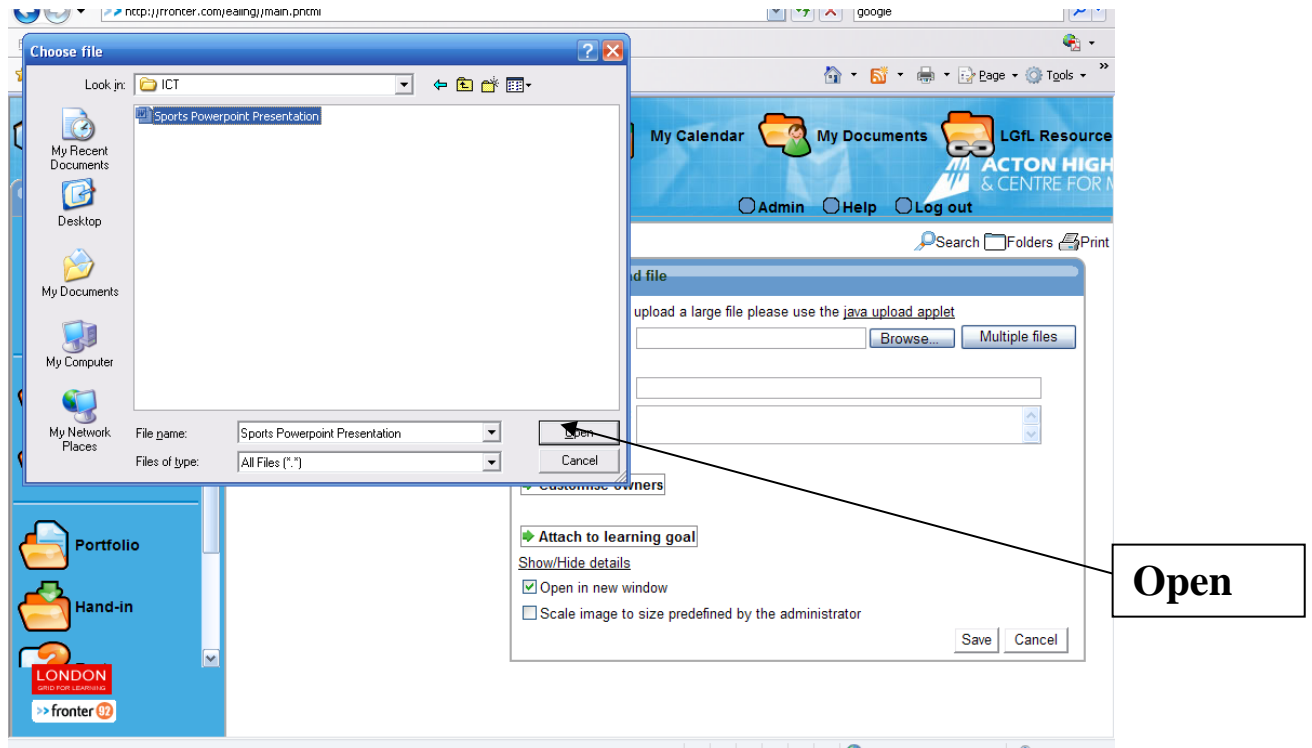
http://fronter.com/ealing/main.phtml
google

Choose file

Look in: ICT

Sports Powerpoint Presentation

My Recent Documents
Desktop
My Documents
My Computer
My Network Places

File name: Sports Powerpoint Presentation
Files of type: All Files (*.*)

Open
Cancel

Page Tools

My Calendar
My Documents
LGfL Resource
ACTON HIGH
& CENTRE FOR M
Admin
Help
Log out

Search
Folders
Print

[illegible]d file

upload a large file please use the java upload applet

Browse...
Multiple files

Customise owners

Attach to learning goal

Show/Hide details

Open in new window

Scale image to size predefined by the administrator

Save
Cancel

Portfolio
Hand-in

LONDON
GRID FOR LEARNING
fronter 92

Open